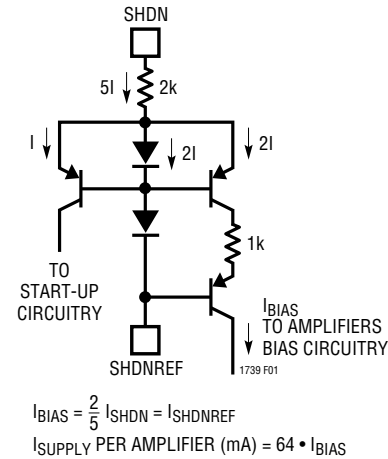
SHDN

5I

2k

I

2I

2I

1k

TO START-UP CIRCUITRY

$I_{BIAS}$ TO AMPLIFIERS BIAS CIRCUITRY

SHDNREF

1739 F01

$I_{BIAS} = \frac{2}{5} I_{SHDN} = I_{SHDNREF}$

$I_{SUPPLY}$ PER AMPLIFIER (mA) = 64 • $I_{BIAS}$